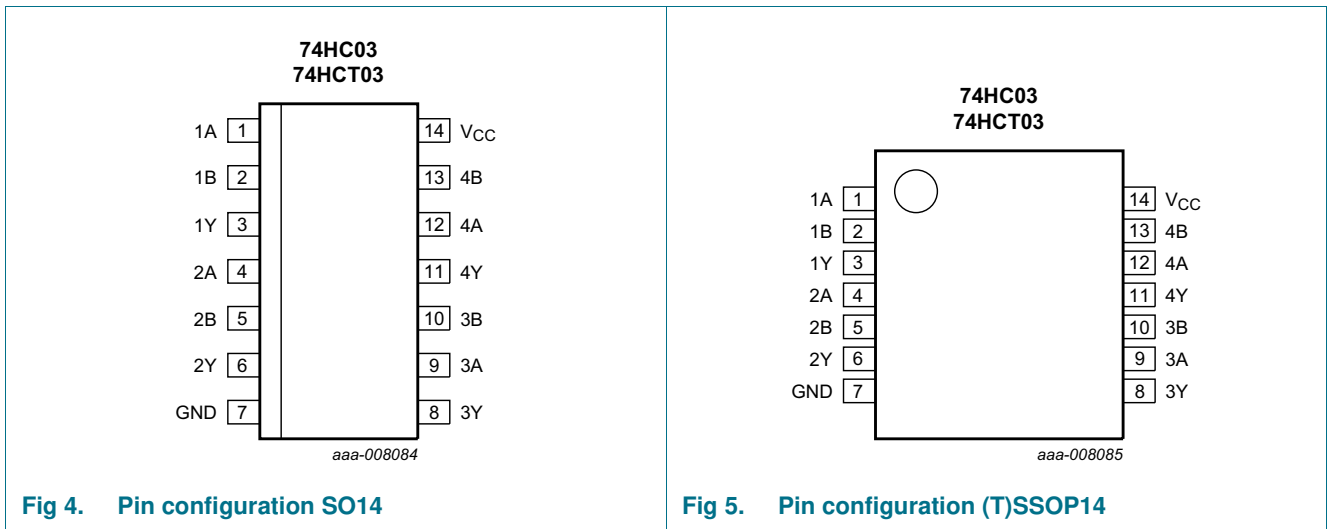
74HC03
74HCT03

1A 1
1B 2
1Y 3
2A 4
2B 5
2Y 6
GND 7

14 $V_{CC}$
13 4B
12 4A
11 4Y
10 3B
9 3A
8 3Y

aaa-008084

Fig 4. Pin configuration SO14

74HC03
74HCT03

1A 1
1B 2
1Y 3
2A 4
2B 5
2Y 6
GND 7

14 $V_{CC}$
13 4B
12 4A
11 4Y
10 3B
9 3A
8 3Y

aaa-008085

Fig 5. Pin configuration (T)SSOP14